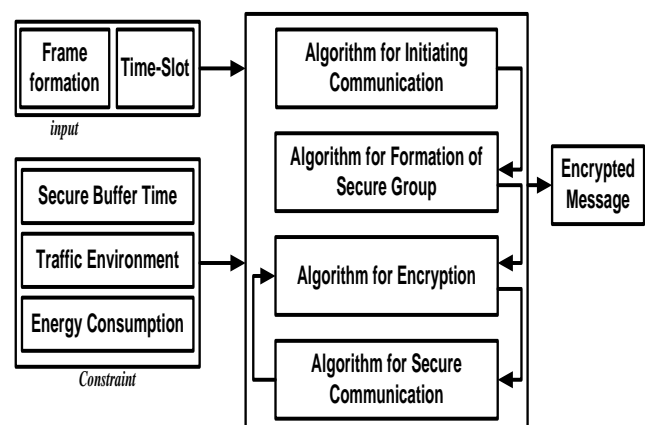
Frame formation

Time-Slot

input

Secure Buffer Time

Traffic Environment

Energy Consumption

Constraint

Algorithm for Initiating Communication

Algorithm for Formation of Secure Group

Algorithm for Encryption

Algorithm for Secure Communication

Encrypted Message